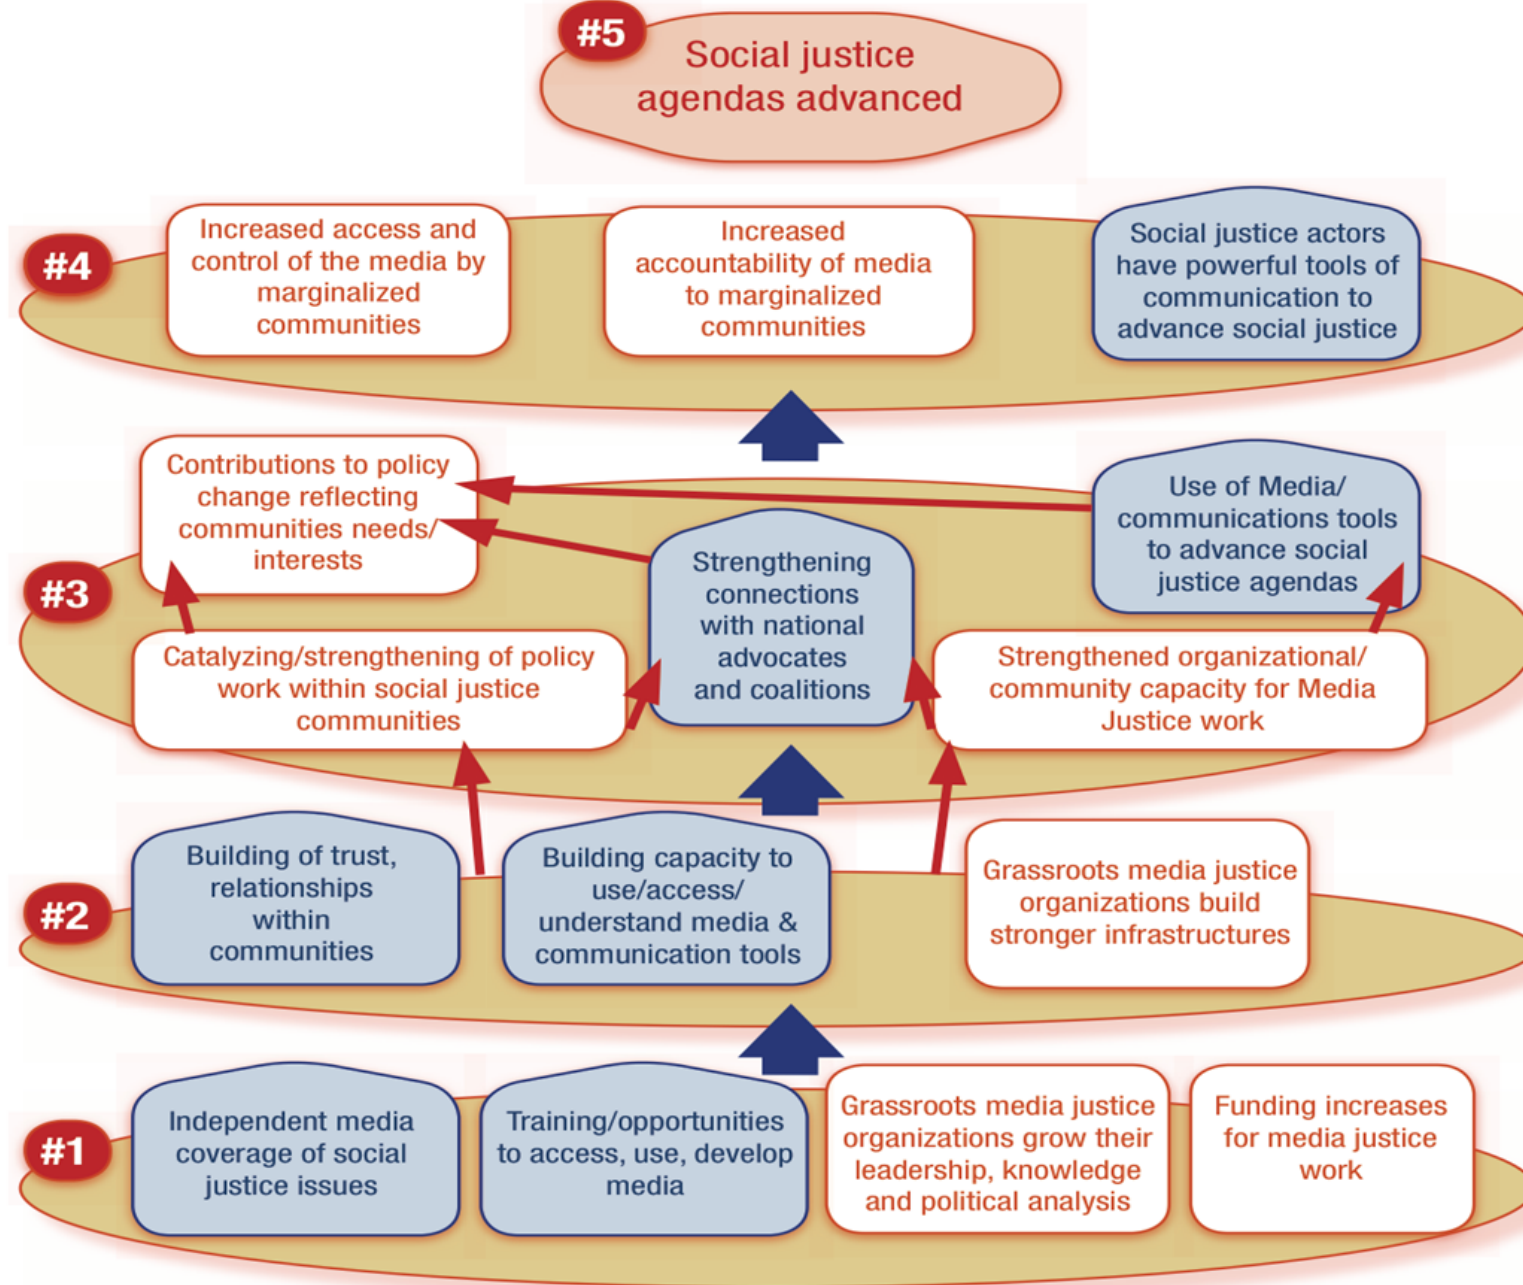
#5 Social justice agendas advanced

#4

Increased access and control of the media by marginalized communities

Increased accountability of media to marginalized communities

Social justice actors have powerful tools of communication to advance social justice

#3

Contributions to policy change reflecting communities needs/ interests

Use of Media/ communications tools to advance social justice agendas

Strengthening connections with national advocates and coalitions

Catalyzing/strengthening of policy work within social justice communities

Strengthened organizational/ community capacity for Media Justice work

#2

Building of trust, relationships within communities

Building capacity to use/access/ understand media & communication tools

Grassroots media justice organizations build stronger infrastructures

#1

Independent media coverage of social justice issues

Training/opportunities to access, use, develop media

Grassroots media justice organizations grow their leadership, knowledge and political analysis

Funding increases for media justice work